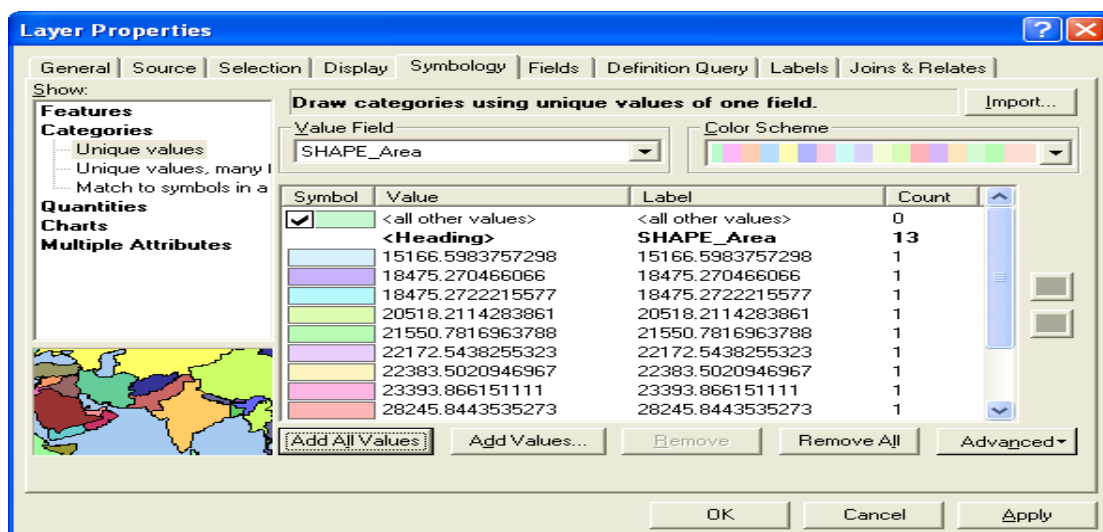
Layer Properties

General | Source | Selection | Display | Symbology | Fields | Definition Query | Labels | Joins & Relates

Show:
Features
Categories
Unique values
Unique values, many f
Match to symbols in a
Quantities
Charts
Multiple Attributes

Draw categories using unique values of one field.

Import...

Value Field
SHAPE_Area

Color Scheme

| Symbol | Value | Label | Count |
|---|---|---|---|
| | <all other values> | <all other values> | 0 |
| | <Heading> | SHAPE_Area | 13 |
| | 15166.5983757298 | 15166.5983757298 | 1 |
| | 18475.270466066 | 18475.270466066 | 1 |
| | 18475.2722215577 | 18475.2722215577 | 1 |
| | 20518.2114283861 | 20518.2114283861 | 1 |
| | 21550.7816963788 | 21550.7816963788 | 1 |
| | 22172.5438255323 | 22172.5438255323 | 1 |
| | 22383.5020946967 | 22383.5020946967 | 1 |
| | 23393.866151111 | 23393.866151111 | 1 |
| | 28245.8443535273 | 28245.8443535273 | 1 |

Add All Values | Add Values... | Remove | Remove All | Advanced

OK | Cancel | Apply